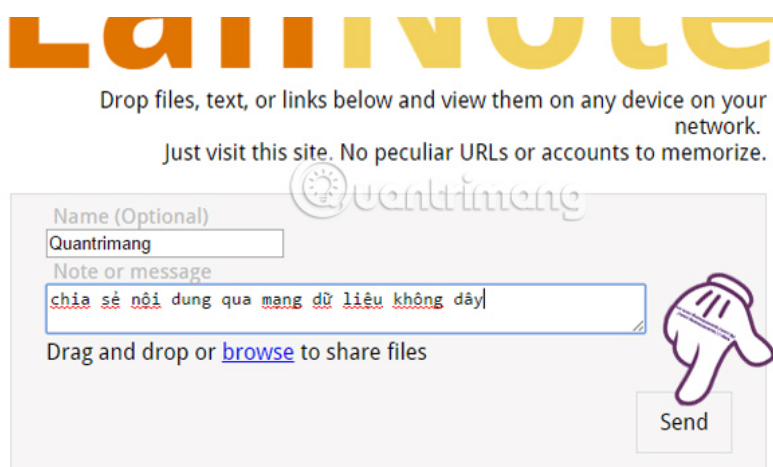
LanNote

Drop files, text, or links below and view them on any device on your network.
Just visit this site. No peculiar URLs or accounts to memorize.

Quantrimang

Name (Optional)
Quantrimang
Note or message
chia sẻ nội dung qua mạng dữ liệu không dây
Drag and drop or browse to share files

Send